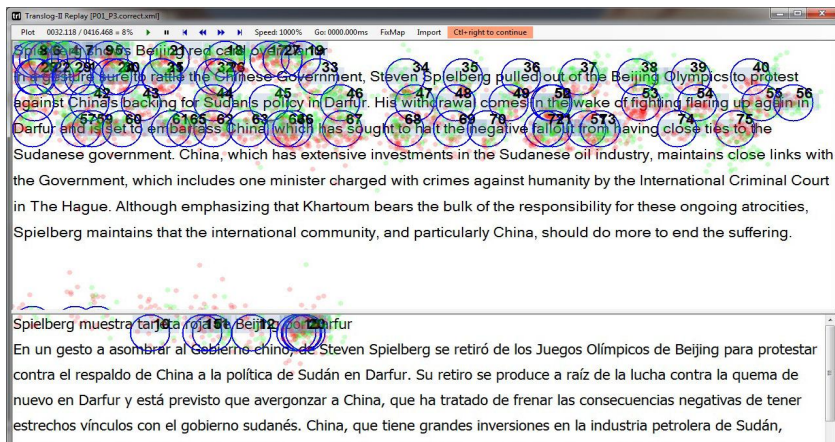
Translog-II Replay [P01_P3.correct.xml]

Plot 0032.118 / 0416.468 = 8% Speed: 1000% Go: 0000.000ms FixMap Import Ctl+right to continue

Spielberg's Beijing red card over Darfur

In a gesture sure to rattle the Chinese Government, Steven Spielberg pulled out of the Beijing Olympics to protest against China's backing for Sudan's policy in Darfur. His withdrawal comes in the wake of fighting flaring up again in Darfur and is set to embarrass China, which has sought to halt the negative fallout from having close ties to the Sudanese government. China, which has extensive investments in the Sudanese oil industry, maintains close links with the Government, which includes one minister charged with crimes against humanity by the International Criminal Court in The Hague. Although emphasizing that Khartoum bears the bulk of the responsibility for these ongoing atrocities, Spielberg maintains that the international community, and particularly China, should do more to end the suffering.

Spielberg muestra tarjeta roja a Beijing por Darfur

En un gesto a asombrar al Gobierno chino, de Steven Spielberg se retiró de los Juegos Olímpicos de Beijing para protestar contra el respaldo de China a la política de Sudán en Darfur. Su retiro se produce a raíz de la lucha contra la quema de nuevo en Darfur y está previsto que avergonzar a China, que ha tratado de frenar las consecuencias negativas de tener estrechos vínculos con el gobierno sudanés. China, que tiene grandes inversiones en la industria petrolera de Sudán,